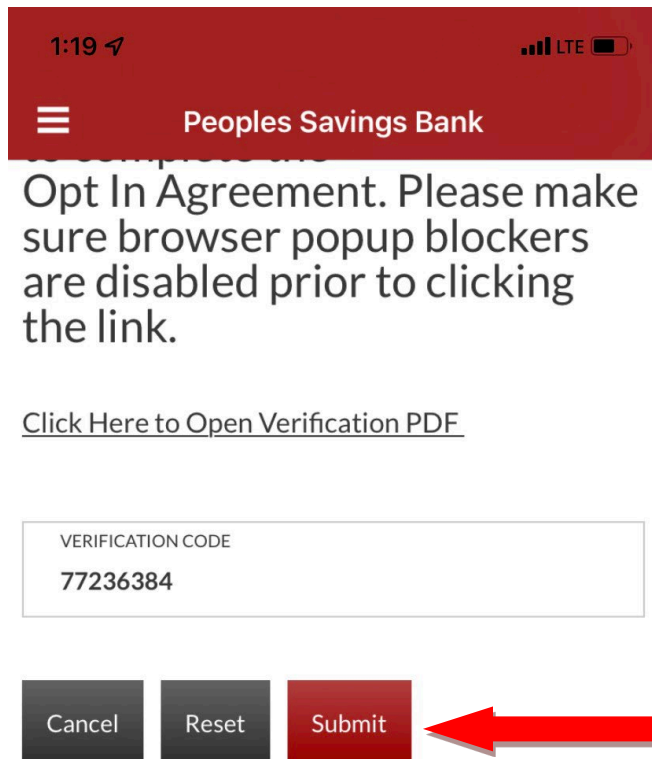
1:19

LTE

Peoples Savings Bank

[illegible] Opt In Agreement. Please make sure browser popup blockers are disabled prior to clicking the link.

Click Here to Open Verification PDF

VERIFICATION CODE

77236384

Cancel

Reset

Submit